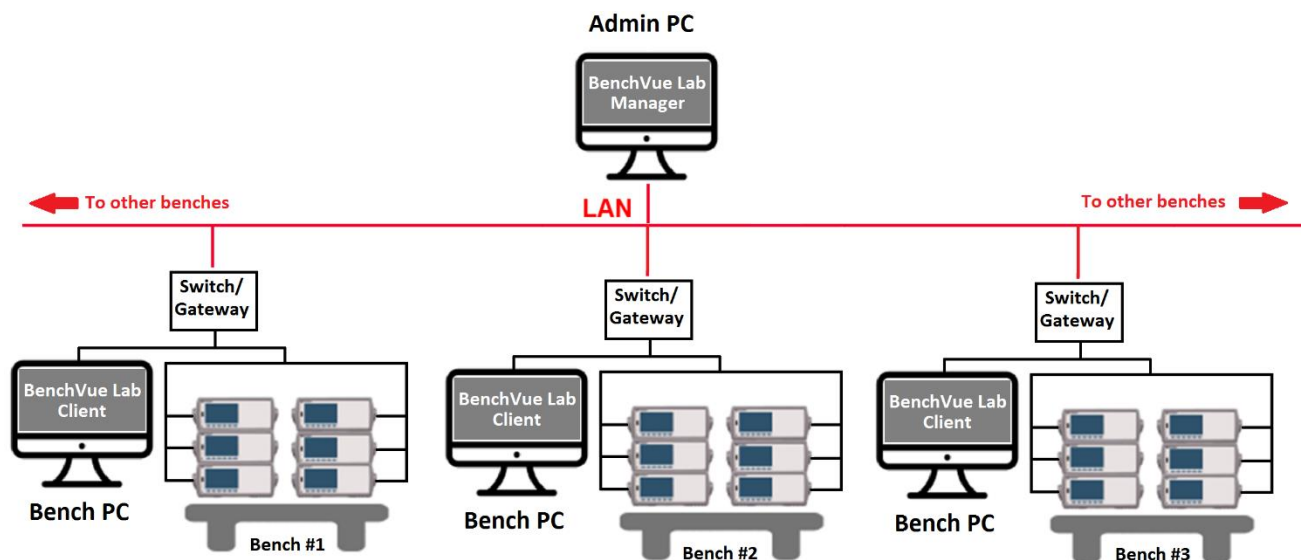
Admin PC

BenchVue Lab Manager

To other benches

LAN

To other benches

Switch/ Gateway

Switch/ Gateway

Switch/ Gateway

BenchVue Lab Client

Bench PC

Bench #1

BenchVue Lab Client

Bench PC

Bench #2

BenchVue Lab Client

Bench PC

Bench #3